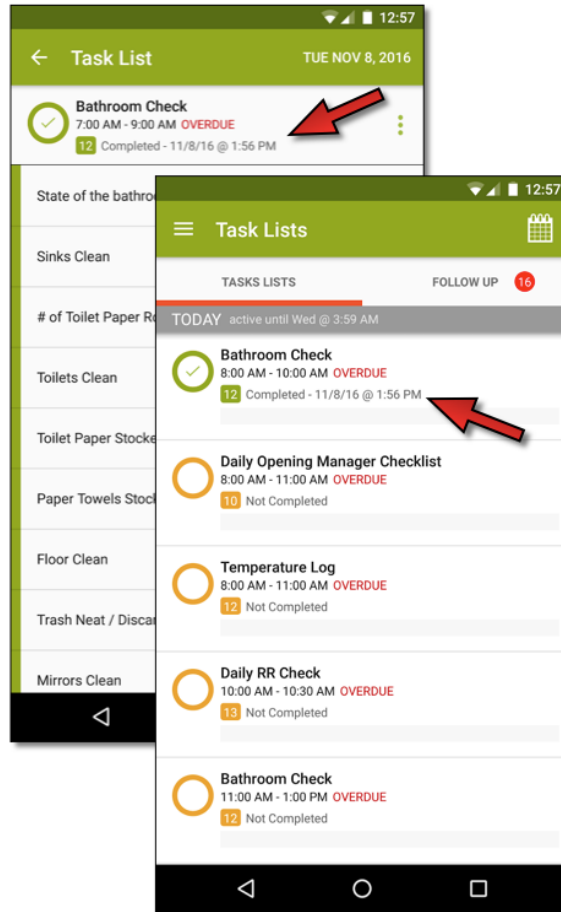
12:57

Task List

TUE NOV 8, 2016

Bathroom Check
7:00 AM - 9:00 AM OVERDUE
12 Completed - 11/8/16 @ 1:56 PM

State of the bathro

Sinks Clean

# of Toilet Paper Ro

Toilets Clean

Toilet Paper Stocke

Paper Towels Stock

Floor Clean

Trash Neat / Discar

Mirrors Clean

12:57

Task Lists

TASKS LISTS

FOLLOW UP 16

TODAY active until Wed @ 3:59 AM

Bathroom Check
8:00 AM - 10:00 AM OVERDUE
12 Completed - 11/8/16 @ 1:56 PM

Daily Opening Manager Checklist
8:00 AM - 11:00 AM OVERDUE
10 Not Completed

Temperature Log
8:00 AM - 11:00 AM OVERDUE
12 Not Completed

Daily RR Check
10:00 AM - 10:30 AM OVERDUE
13 Not Completed

Bathroom Check
11:00 AM - 1:00 PM OVERDUE
12 Not Completed